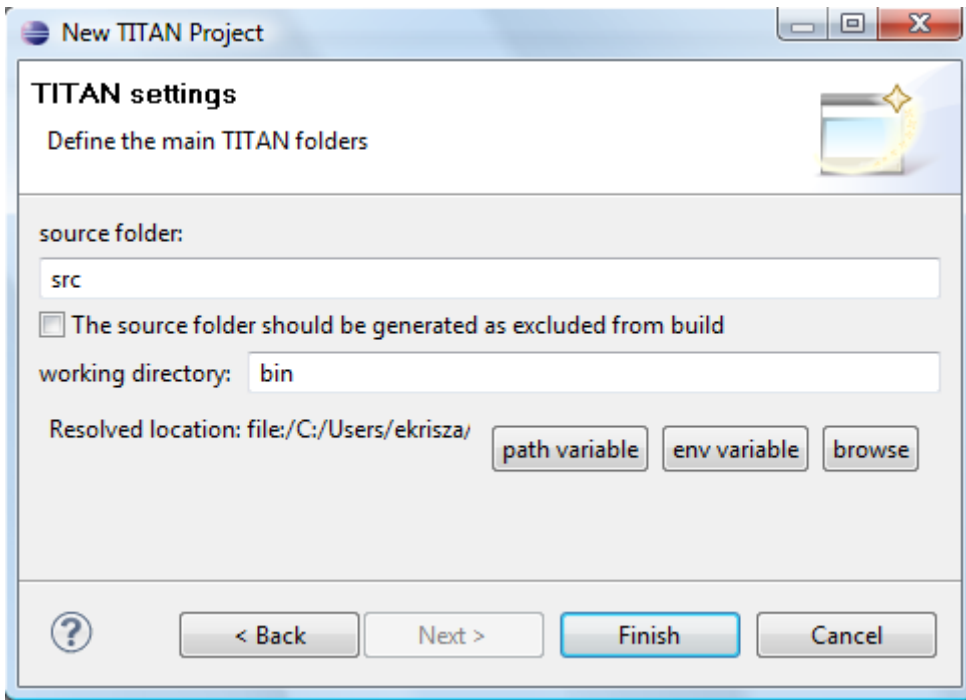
New TITAN Project

TITAN settings

Define the main TITAN folders

source folder:

src

The source folder should be generated as excluded from build

working directory: bin

Resolved location: file:/C:/Users/ekrisza/

path variable

env variable

browse

?

< Back

Next >

Finish

Cancel